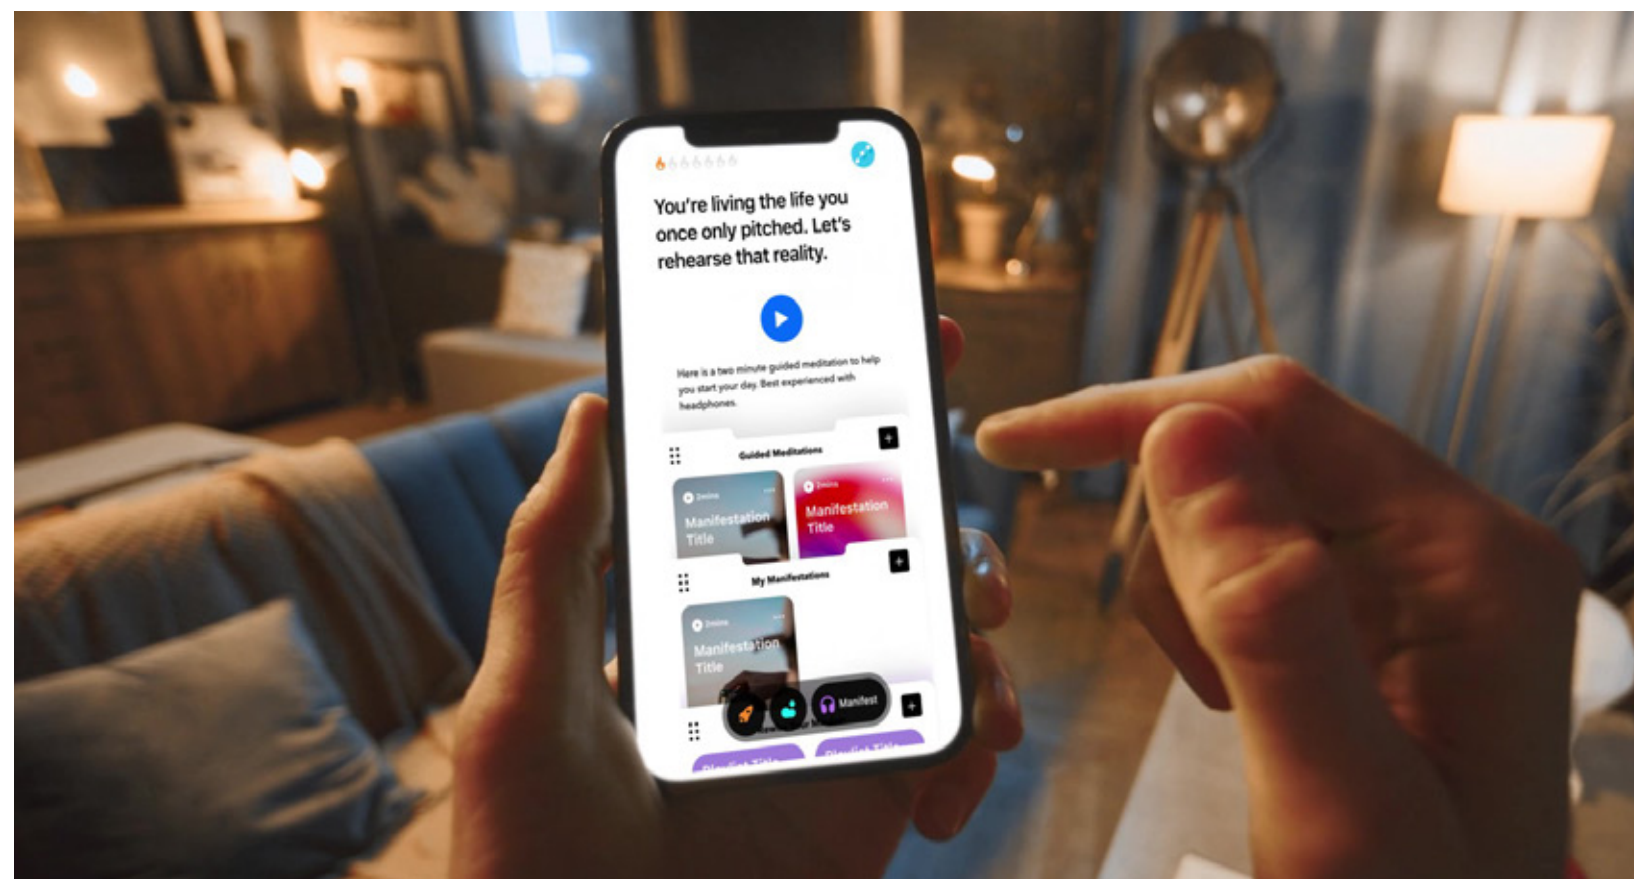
You're living the life you once only pitched. Let's rehearse that reality.

Here is a two minute guided meditation to help you start your day. Best experienced with headphones.

Guided Meditations

2mins
Manifestation Title

2mins
Manifestation Title

My Manifestations

2mins
Manifestation Title

Manifest

Playlist Title

Playlist Title